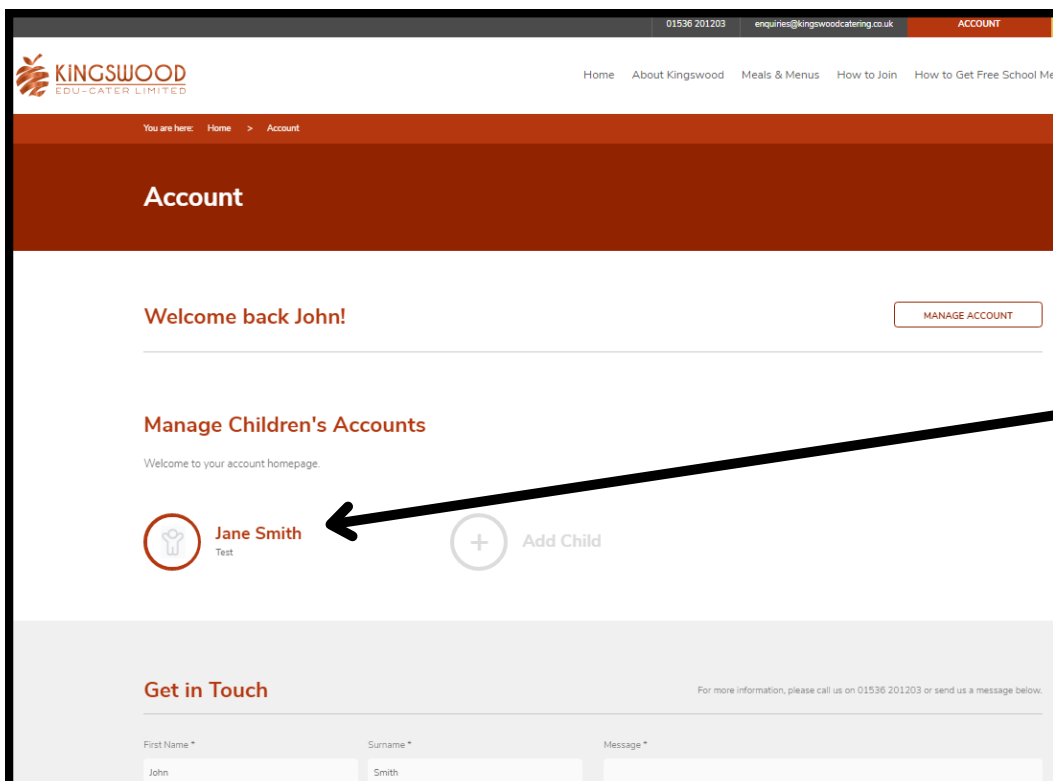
01536 201203 enquiries@kingswoodcatering.co.uk ACCOUNT

KINGSWOOD
EDU-CATER LIMITED

Home About Kingswood Meals & Menus How to Join How to Get Free School Me

You are here: Home > Account

Account

Welcome back John!

MANAGE ACCOUNT

Manage Children's Accounts

Welcome to your account homepage.

Jane Smith
Test

Add Child

Get in Touch

For more information, please call us on 01536 201203 or send us a message below.

First Name *
John

Surname *
Smith

Message *